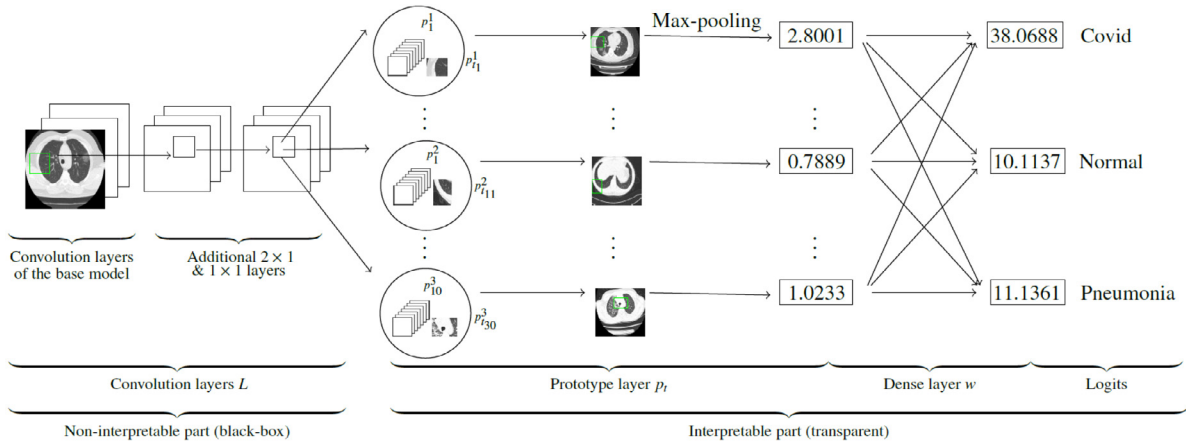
$p_1^1$

$p_{t_1}^1$

Max-pooling

2.8001

38.0688

Covid

$p_1^2$

$p_{t_{11}}^2$

0.7889

10.1137

Normal

$p_{10}^3$

$p_{t_{30}}^3$

1.0233

11.1361

Pneumonia

Convolution layers of the base model

Additional $2 \times 1$ & $1 \times 1$ layers

Convolution layers $L$

Prototype layer $p_t$

Dense layer $w$

Logits

Non-interpretable part (black-box)

Interpretable part (transparent)